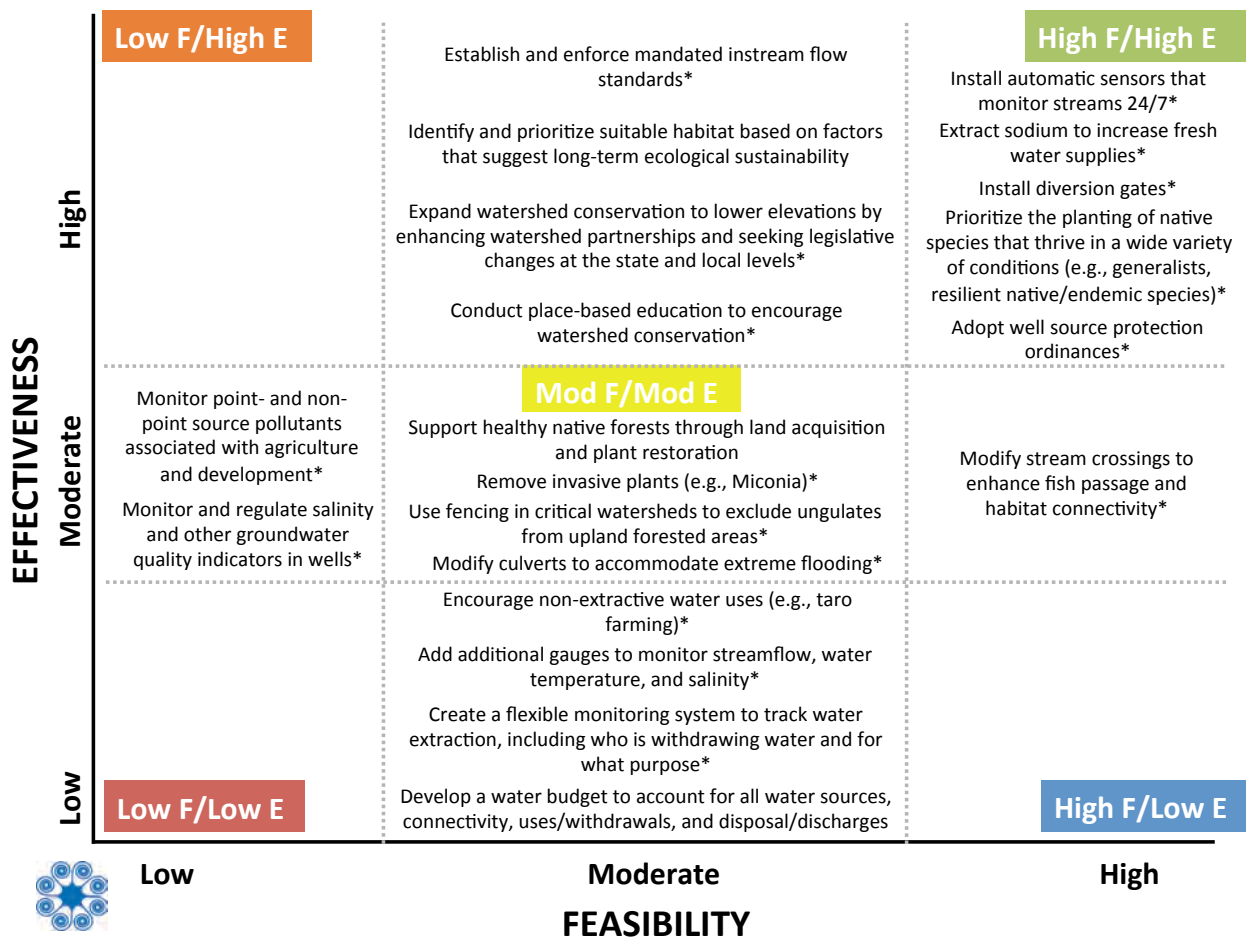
Low F/High E

Establish and enforce mandated instream flow standards*

Identify and prioritize suitable habitat based on factors that suggest long-term ecological sustainability

Expand watershed conservation to lower elevations by enhancing watershed partnerships and seeking legislative changes at the state and local levels*

Conduct place-based education to encourage watershed conservation*

High F/High E

Install automatic sensors that monitor streams 24/7*

Extract sodium to increase fresh water supplies*

Install diversion gates*

Prioritize the planting of native species that thrive in a wide variety of conditions (e.g., generalists, resilient native/endemic species)*

Adopt well source protection ordinances*

Monitor point- and non-point source pollutants associated with agriculture and development*

Monitor and regulate salinity and other groundwater quality indicators in wells*

Mod F/Mod E

Support healthy native forests through land acquisition and plant restoration

Remove invasive plants (e.g., Miconia)*

Use fencing in critical watersheds to exclude ungulates from upland forested areas*

Modify culverts to accommodate extreme flooding*

Modify stream crossings to enhance fish passage and habitat connectivity*

Encourage non-extractive water uses (e.g., taro farming)*

Add additional gauges to monitor streamflow, water temperature, and salinity*

Create a flexible monitoring system to track water extraction, including who is withdrawing water and for what purpose*

Develop a water budget to account for all water sources, connectivity, uses/withdrawals, and disposal/discharges

Low F/Low E

High F/Low E

EFFECTIVENESS

High

Moderate

Low

Low

Moderate

High

FEASIBILITY